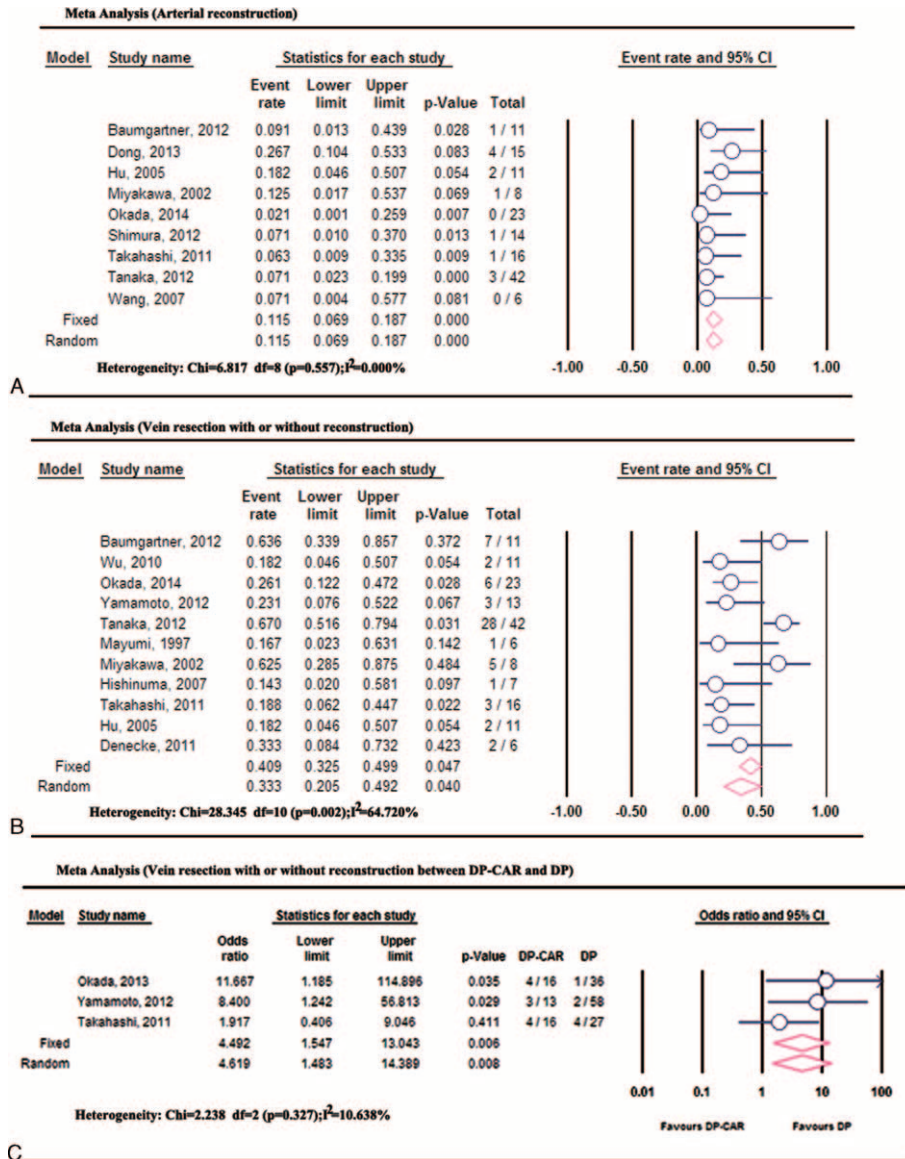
Meta Analysis (Arterial reconstruction)

| Model | Study name | Event rate | Lower limit | Upper limit | p-Value | Total |
|---|---|---|---|---|---|---|
| | Baumgartner, 2012 | 0.091 | 0.013 | 0.439 | 0.028 | 1 / 11 |
| | Dong, 2013 | 0.267 | 0.104 | 0.533 | 0.083 | 4 / 15 |
| | Hu, 2005 | 0.182 | 0.046 | 0.507 | 0.054 | 2 / 11 |
| | Miyakawa, 2002 | 0.125 | 0.017 | 0.537 | 0.069 | 1 / 8 |
| | Okada, 2014 | 0.021 | 0.001 | 0.259 | 0.007 | 0 / 23 |
| | Shimura, 2012 | 0.071 | 0.010 | 0.370 | 0.013 | 1 / 14 |
| | Takahashi, 2011 | 0.063 | 0.009 | 0.335 | 0.009 | 1 / 16 |
| | Tanaka, 2012 | 0.071 | 0.023 | 0.199 | 0.000 | 3 / 42 |
| | Wang, 2007 | 0.071 | 0.004 | 0.577 | 0.081 | 0 / 6 |
| Fixed | | 0.115 | 0.069 | 0.187 | 0.000 | |
| Random | | 0.115 | 0.069 | 0.187 | 0.000 | |

Statistics for each study

Event rate and 95% CI

Heterogeneity: Chi=6.817 df=8 (p=0.557);$I^2$=0.000%

-1.00 -0.50 0.00 0.50 1.00

A

Meta Analysis (Vein resection with or without reconstruction)

| Model | Study name | Event rate | Lower limit | Upper limit | p-Value | Total |
|---|---|---|---|---|---|---|
| | Baumgartner, 2012 | 0.636 | 0.339 | 0.857 | 0.372 | 7 / 11 |
| | Wu, 2010 | 0.182 | 0.046 | 0.507 | 0.054 | 2 / 11 |
| | Okada, 2014 | 0.261 | 0.122 | 0.472 | 0.028 | 6 / 23 |
| | Yamamoto, 2012 | 0.231 | 0.076 | 0.522 | 0.067 | 3 / 13 |
| | Tanaka, 2012 | 0.670 | 0.516 | 0.794 | 0.031 | 28 / 42 |
| | Mayumi, 1997 | 0.167 | 0.023 | 0.631 | 0.142 | 1 / 6 |
| | Miyakawa, 2002 | 0.625 | 0.285 | 0.875 | 0.484 | 5 / 8 |
| | Hishinuma, 2007 | 0.143 | 0.020 | 0.581 | 0.097 | 1 / 7 |
| | Takahashi, 2011 | 0.188 | 0.062 | 0.447 | 0.022 | 3 / 16 |
| | Hu, 2005 | 0.182 | 0.046 | 0.507 | 0.054 | 2 / 11 |
| | Denecke, 2011 | 0.333 | 0.084 | 0.732 | 0.423 | 2 / 6 |
| Fixed | | 0.409 | 0.325 | 0.499 | 0.047 | |
| Random | | 0.333 | 0.205 | 0.492 | 0.040 | |

Statistics for each study

Event rate and 95% CI

Heterogeneity: Chi=28.345 df=10 (p=0.002);$I^2$=64.720%

-1.00 -0.50 0.00 0.50 1.00

B

Meta Analysis (Vein resection with or without reconstruction between DP-CAR and DP)

| Model | Study name | Odds ratio | Lower limit | Upper limit | p-Value | DP-CAR | DP |
|---|---|---|---|---|---|---|---|
| | Okada, 2013 | 11.667 | 1.185 | 114.896 | 0.035 | 4 / 16 | 1 / 36 |
| | Yamamoto, 2012 | 8.400 | 1.242 | 56.813 | 0.029 | 3 / 13 | 2 / 58 |
| | Takahashi, 2011 | 1.917 | 0.406 | 9.046 | 0.411 | 4 / 16 | 4 / 27 |
| Fixed | | 4.492 | 1.547 | 13.043 | 0.006 | | |
| Random | | 4.619 | 1.483 | 14.389 | 0.008 | | |

Statistics for each study

Odds ratio and 95% CI

0.01 0.1 1 10 100

Heterogeneity: Chi=2.238 df=2 (p=0.327);$I^2$=10.638%

Favours DP-CAR Favours DP

C